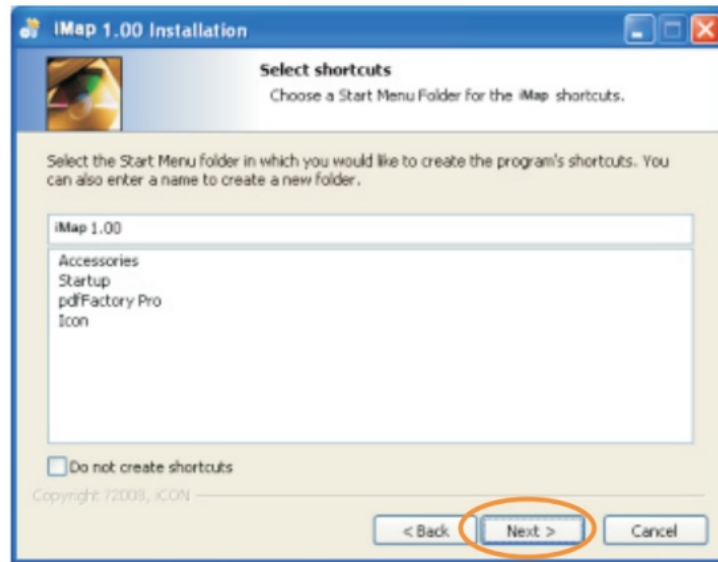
iMap 1.00 Installation

Select shortcuts
Choose a Start Menu Folder for the iMap shortcuts.

Select the Start Menu folder in which you would like to create the program's shortcuts. You can also enter a name to create a new folder.

iMap 1.00

Accessories
Startup
pdfFactory Pro
Icon

Do not create shortcuts

Copyright ?2008, iCON

< Back
Next >
Cancel